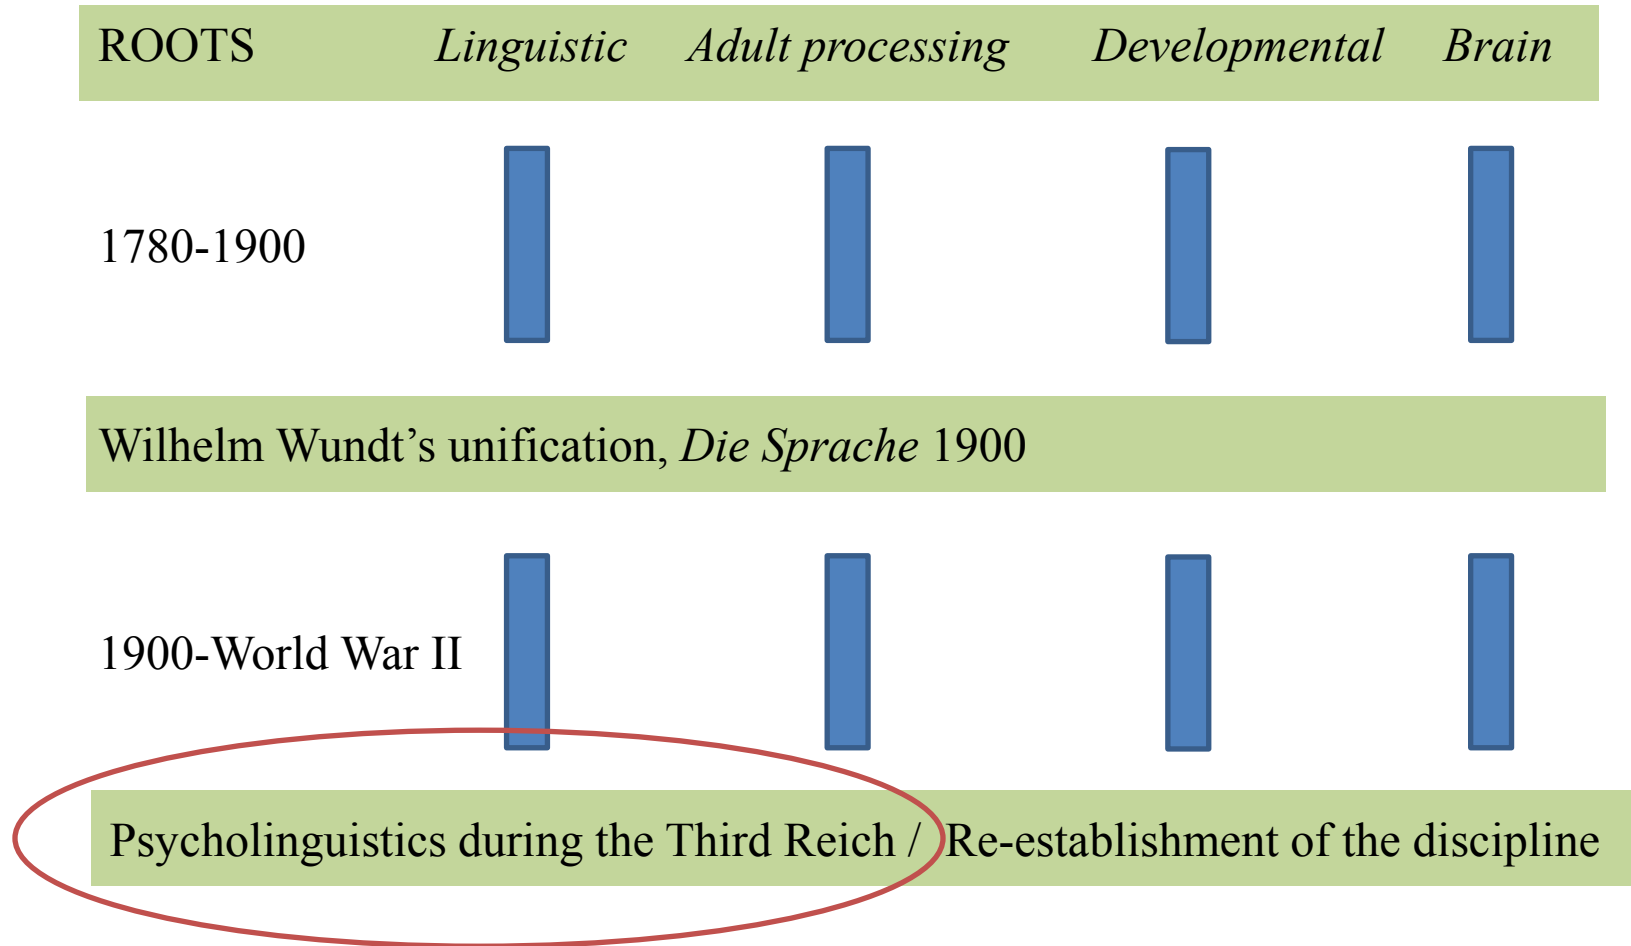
ROOTS Linguistic Adult processing Developmental Brain

1780-1900

Wilhelm Wundt’s unification, Die Sprache 1900

1900-World War II

Psycholinguistics during the Third Reich / Re-establishment of the discipline